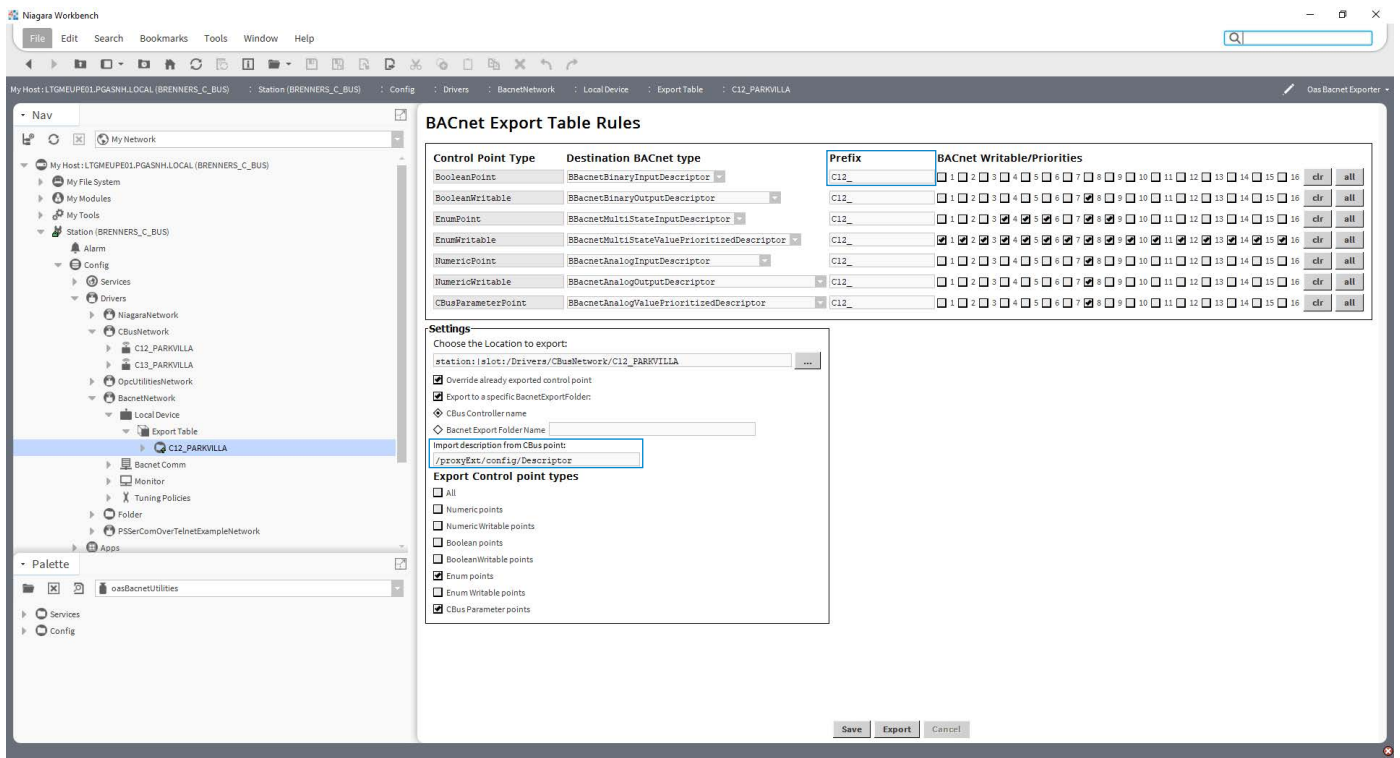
Niagara Workbench

File Edit Search Bookmarks Tools Window Help

My Host : LTGMEUPE01.PGASNH.LOCAL (BRENNERS_C_BUS) : Station (BRENNERS_C_BUS) : Config : Drivers : BacnetNetwork : Local Device : Export Table : C12_PARKVILLA

Oas Bacnet Exporter

Nav

My Network

My Host : LTGMEUPE01.PGASNH.LOCAL (BRENNERS_C_BUS)
My File System
My Modules
My Tools
Station (BRENNERS_C_BUS)
Alarm
Config
Services
Drivers
NiagaraNetwork
CBusNetwork
C12_PARKVILLA
C13_PARKVILLA
OpcUtilitiesNetwork
BacnetNetwork
Local Device
Export Table
C12_PARKVILLA
Bacnet Comm
Monitor
Tuning Policies
Folder
PSSerComOverTelnetExampleNetwork
Apps

Palette

oasBacnetUtilities

Services
Config

BACnet Export Table Rules

| Control Point Type | Destination BACnet type | Prefix | BACnet Writable/Priorities |
|---|---|---|---|
| BooleanPoint | BBacnetBinaryInputDescriptor | C12_ | 1 2 3 4 5 6 7 8 9 10 11 12 13 14 15 16 clr all |
| BooleanWritable | BBacnetBinaryOutputDescriptor | C12_ | 1 2 3 4 5 6 7 8 9 10 11 12 13 14 15 16 clr all |
| EnumPoint | BBacnetMultiStateInputDescriptor | C12_ | 1 2 3 4 5 6 7 8 9 10 11 12 13 14 15 16 clr all |
| EnumWritable | BBacnetMultiStateValuePrioritizedDescriptor | C12_ | 1 2 3 4 5 6 7 8 9 10 11 12 13 14 15 16 clr all |
| NumericPoint | BBacnetAnalogInputDescriptor | C12_ | 1 2 3 4 5 6 7 8 9 10 11 12 13 14 15 16 clr all |
| NumericWritable | BBacnetAnalogOutputDescriptor | C12_ | 1 2 3 4 5 6 7 8 9 10 11 12 13 14 15 16 clr all |
| CBusParameterPoint | BBacnetAnalogValuePrioritizedDescriptor | C12_ | 1 2 3 4 5 6 7 8 9 10 11 12 13 14 15 16 clr all |

Settings
Choose the Location to export:
station:|slot:/Drivers/CBusNetwork/C12_PARKVILLA ...
Override already exported control point
Export to a specific BacnetExportFolder:
CBus Controller name
Bacnet Export Folder Name
Import description from CBus point:
/proxyExt/config/Descriptor
Export Control point types
All
Numeric points
Numeric Writable points
Boolean points
BooleanWritable points
Enum points
Enum Writable points
CBus Parameter points

Save Export Cancel